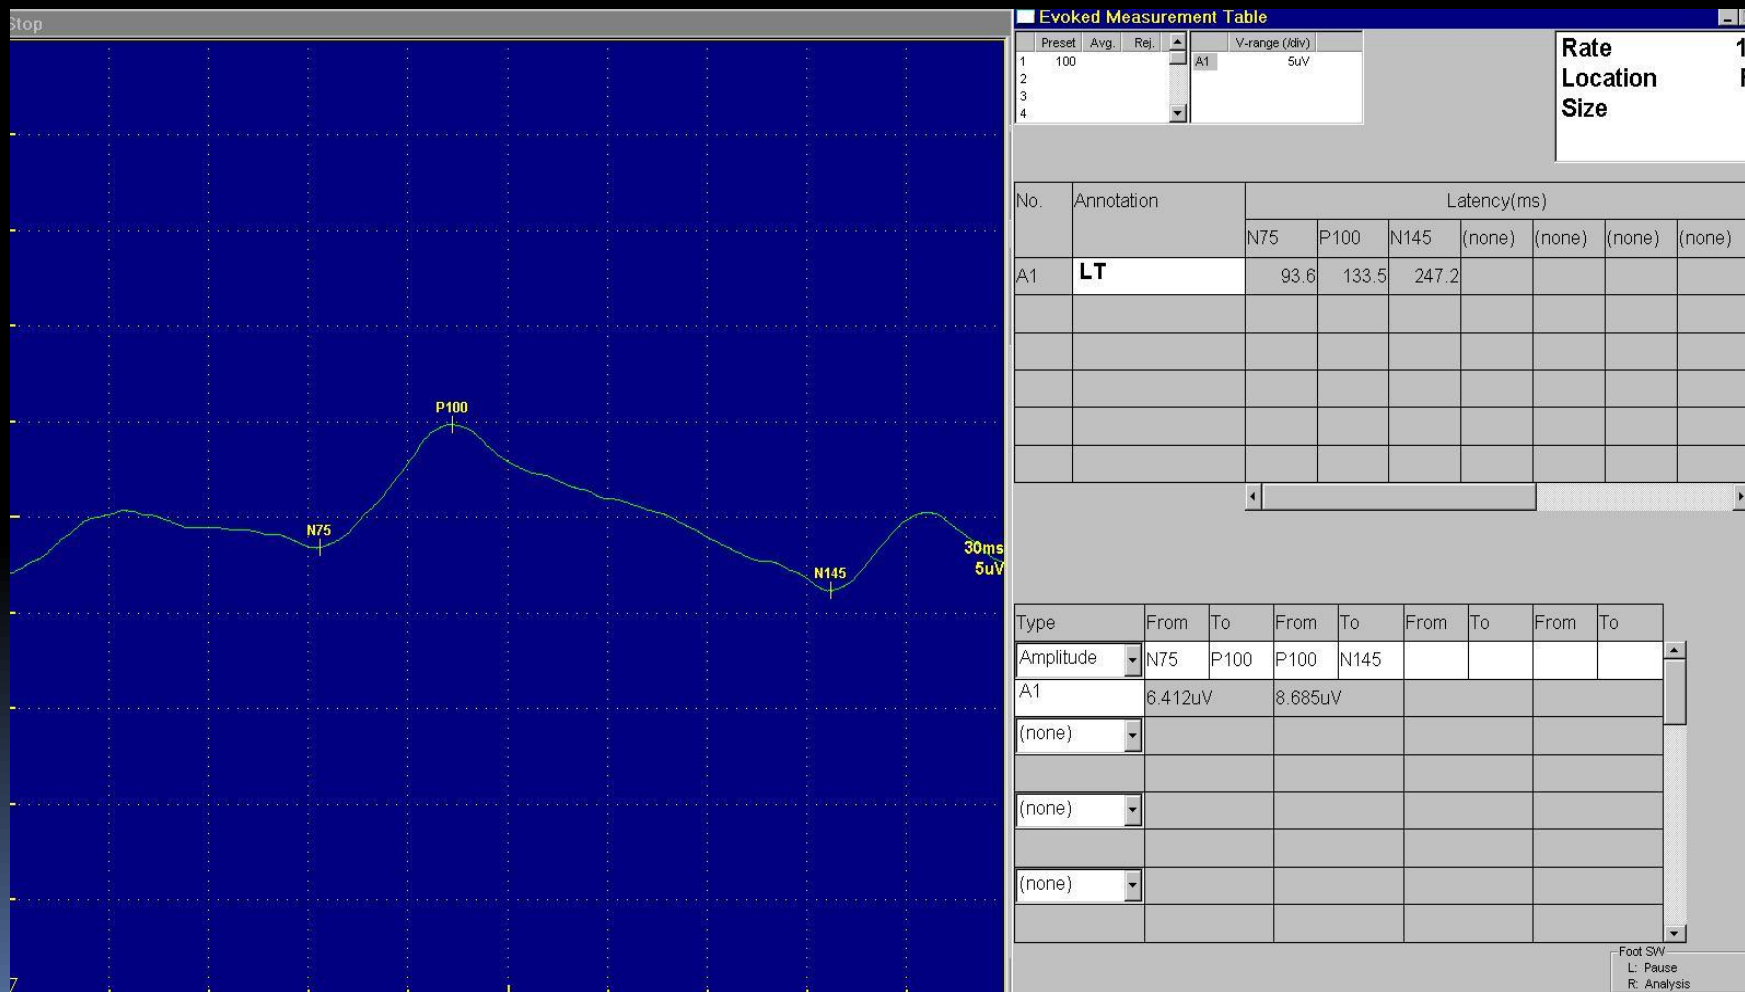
Stop

P100
N75
N145
30ms
5uV

Evoked Measurement Table

| | Preset | Avg. | Rej. |
|---|---|---|---|
| 1 | 100 | | |
| 2 | | | |
| 3 | | | |
| 4 | | | |

| | V-range (/div) |
|---|---|
| A1 | 5uV |

Rate 1
Location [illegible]
Size

| No. | Annotation | Latency(ms) | | | | | | |
|---|---|---|---|---|---|---|---|---|
| | | N75 | P100 | N145 | (none) | (none) | (none) | (none) |
| A1 | LT | 93.6 | 133.5 | 247.2 | | | | |

| Type | From | To | From | To | From | To | From | To |
|---|---|---|---|---|---|---|---|---|
| Amplitude | N75 | P100 | P100 | N145 | | | | |
| A1 | 6.412uV | | 8.685uV | | | | | |
| (none) | | | | | | | | |
| (none) | | | | | | | | |
| (none) | | | | | | | | |

Foot SW
L: Pause
R: Analysis